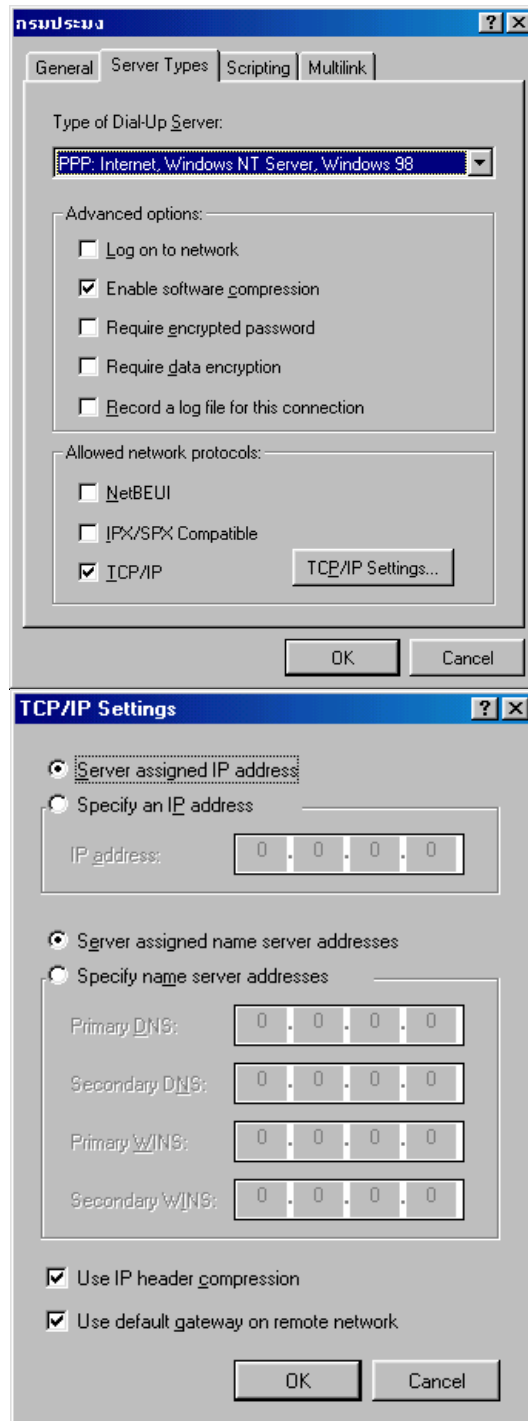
กรมประมง

?
X

General | Server Types | Scripting | Multilink

Type of Dial-Up Server:

PPP: Internet, Windows NT Server, Windows 98

Advanced options:

Log on to network

Enable software compression

Require encrypted password

Require data encryption

Record a log file for this connection

Allowed network protocols:

NetBEUI

IPX/SPX Compatible

TCP/IP

TCP/IP Settings...

OK

Cancel

TCP/IP Settings

?
X

Server assigned IP address

Specify an IP address

IP address: 0 . 0 . 0 . 0

Server assigned name server addresses

Specify name server addresses

Primary DNS: 0 . 0 . 0 . 0

Secondary DNS: 0 . 0 . 0 . 0

Primary WINS: 0 . 0 . 0 . 0

Secondary WINS: 0 . 0 . 0 . 0

Use IP header compression

Use default gateway on remote network

OK

Cancel